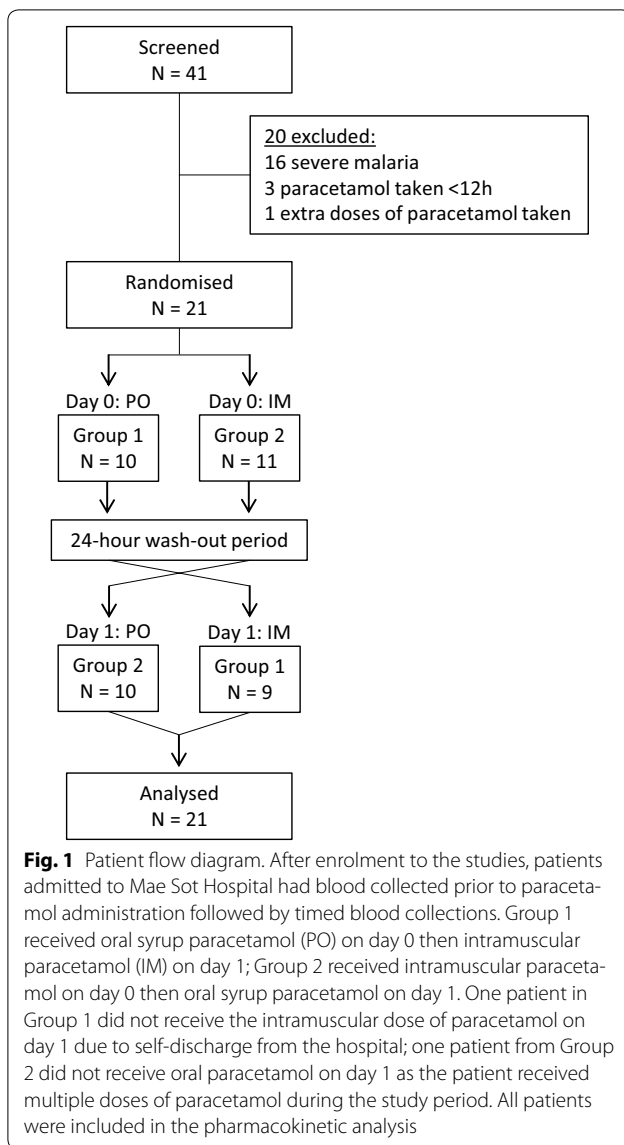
Screened
N = 41

20 excluded:
16 severe malaria
3 paracetamol taken <12h
1 extra doses of paracetamol taken

Randomised
N = 21

Day 0: PO
Group 1
N = 10

Day 0: IM
Group 2
N = 11

24-hour wash-out period

Day 1: PO
Group 2
N = 10

Day 1: IM
Group 1
N = 9

Analysed
N = 21

**Fig. 1** Patient flow diagram. After enrolment to the studies, patients admitted to Mae Sot Hospital had blood collected prior to paracetamol administration followed by timed blood collections. Group 1 received oral syrup paracetamol (PO) on day 0 then intramuscular paracetamol (IM) on day 1; Group 2 received intramuscular paracetamol on day 0 then oral syrup paracetamol on day 1. One patient in Group 1 did not receive the intramuscular dose of paracetamol on day 1 due to self-discharge from the hospital; one patient from Group 2 did not receive oral paracetamol on day 1 as the patient received multiple doses of paracetamol during the study period. All patients were included in the pharmacokinetic analysis